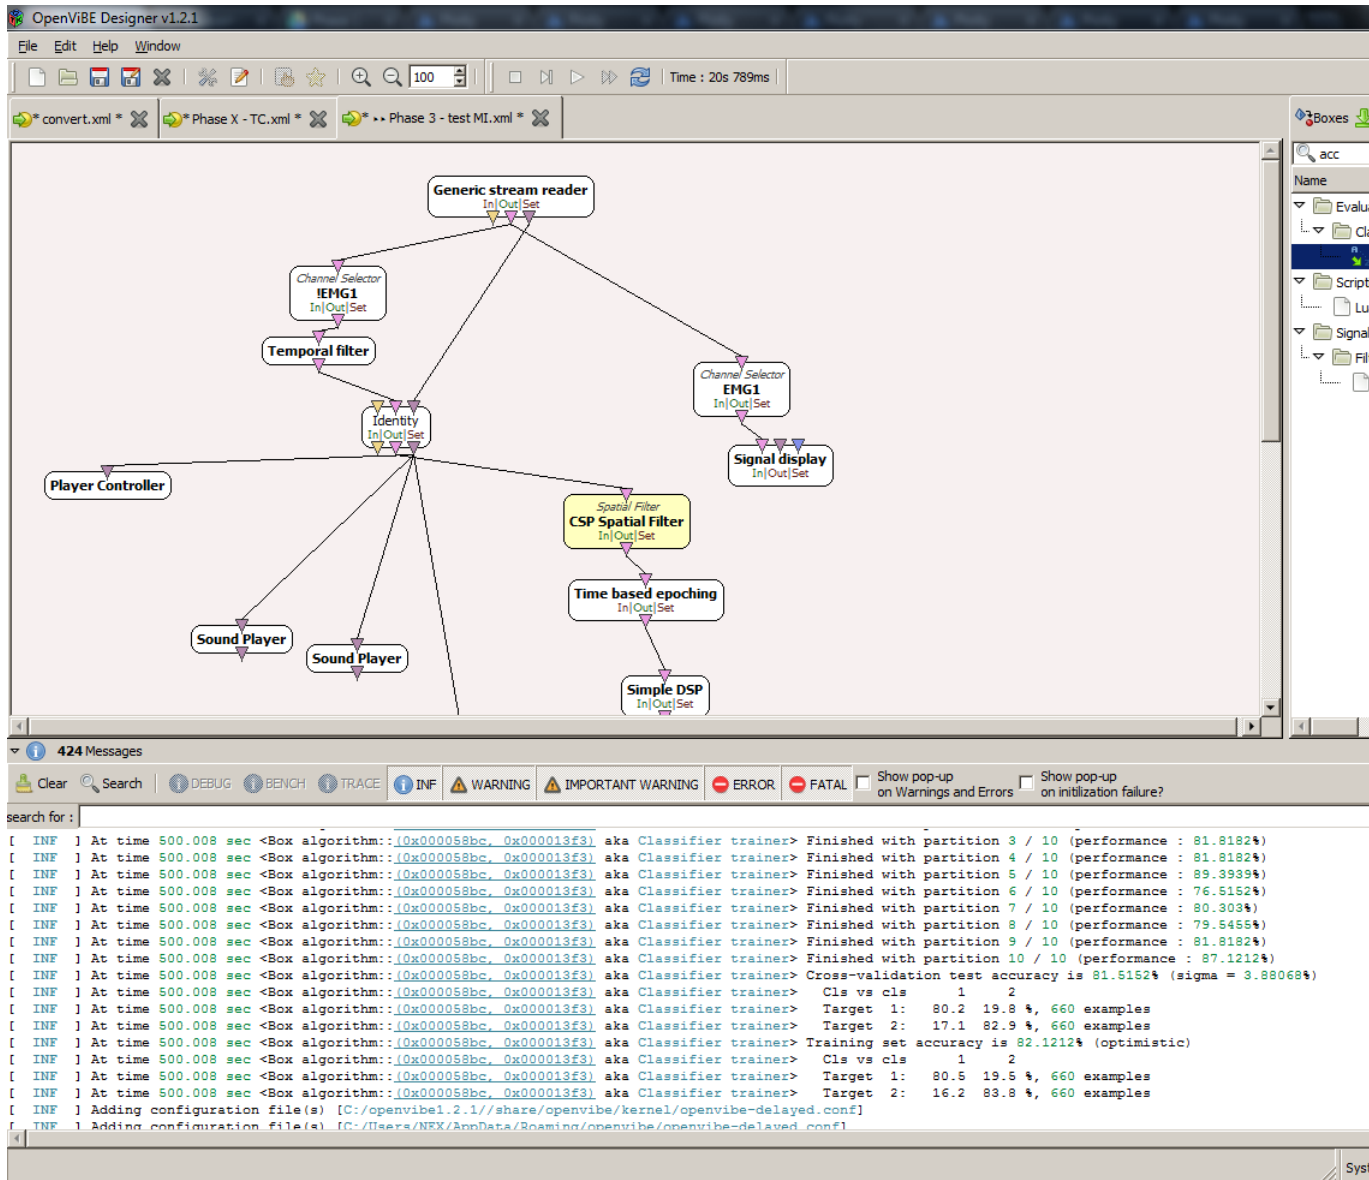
OpenViBE Designer v1.2.1

File Edit Help Window

100 Time : 20s 789ms

* convert.xml * * Phase X - TC.xml * * ›› Phase 3 - test MI.xml *

Boxes

acc

Name

Evalu

Cl

Script

Lu

Signal

Fil

Generic stream reader
In|Out|Set

Channel Selector
!EMG1
In|Out|Set

Temporal filter

Identity
In|Out|Set

Channel Selector
EMG1
In|Out|Set

Signal display
In|Out|Set

Player Controller

Spatial Filter
CSP Spatial Filter
In|Out|Set

Time based epoching
In|Out|Set

Sound Player

Sound Player

Simple DSP
In|Out|Set

424 Messages

Clear Search DEBUG BENCH TRACE INF WARNING IMPORTANT WARNING ERROR FATAL Show pop-up on Warnings and Errors Show pop-up on initialization failure?

search for :

[ INF ] At time 500.008 sec <Box algorithm::(0x000058bc, 0x000013f3) aka Classifier trainer> Finished with partition 3 / 10 (performance : 81.8182%)
[ INF ] At time 500.008 sec <Box algorithm::(0x000058bc, 0x000013f3) aka Classifier trainer> Finished with partition 4 / 10 (performance : 81.8182%)
[ INF ] At time 500.008 sec <Box algorithm::(0x000058bc, 0x000013f3) aka Classifier trainer> Finished with partition 5 / 10 (performance : 89.3939%)
[ INF ] At time 500.008 sec <Box algorithm::(0x000058bc, 0x000013f3) aka Classifier trainer> Finished with partition 6 / 10 (performance : 76.5152%)
[ INF ] At time 500.008 sec <Box algorithm::(0x000058bc, 0x000013f3) aka Classifier trainer> Finished with partition 7 / 10 (performance : 80.303%)
[ INF ] At time 500.008 sec <Box algorithm::(0x000058bc, 0x000013f3) aka Classifier trainer> Finished with partition 8 / 10 (performance : 79.5455%)
[ INF ] At time 500.008 sec <Box algorithm::(0x000058bc, 0x000013f3) aka Classifier trainer> Finished with partition 9 / 10 (performance : 81.8182%)
[ INF ] At time 500.008 sec <Box algorithm::(0x000058bc, 0x000013f3) aka Classifier trainer> Finished with partition 10 / 10 (performance : 87.1212%)
[ INF ] At time 500.008 sec <Box algorithm::(0x000058bc, 0x000013f3) aka Classifier trainer> Cross-validation test accuracy is 81.5152% (sigma = 3.88068%)
[ INF ] At time 500.008 sec <Box algorithm::(0x000058bc, 0x000013f3) aka Classifier trainer> Cls vs cls 1 2
[ INF ] At time 500.008 sec <Box algorithm::(0x000058bc, 0x000013f3) aka Classifier trainer> Target 1: 80.2 19.8 %, 660 examples
[ INF ] At time 500.008 sec <Box algorithm::(0x000058bc, 0x000013f3) aka Classifier trainer> Target 2: 17.1 82.9 %, 660 examples
[ INF ] At time 500.008 sec <Box algorithm::(0x000058bc, 0x000013f3) aka Classifier trainer> Training set accuracy is 82.1212% (optimistic)
[ INF ] At time 500.008 sec <Box algorithm::(0x000058bc, 0x000013f3) aka Classifier trainer> Cls vs cls 1 2
[ INF ] At time 500.008 sec <Box algorithm::(0x000058bc, 0x000013f3) aka Classifier trainer> Target 1: 80.5 19.5 %, 660 examples
[ INF ] At time 500.008 sec <Box algorithm::(0x000058bc, 0x000013f3) aka Classifier trainer> Target 2: 16.2 83.8 %, 660 examples
[ INF ] Adding configuration file(s) [C:/openvibe1.2.1//share/openvibe/kernel/openvibe-delayed.conf]
[ INF ] Adding configuration file(s) [C:/Users/NEX/AppData/Roaming/openvibe/openvibe-delayed.conf]

Syst